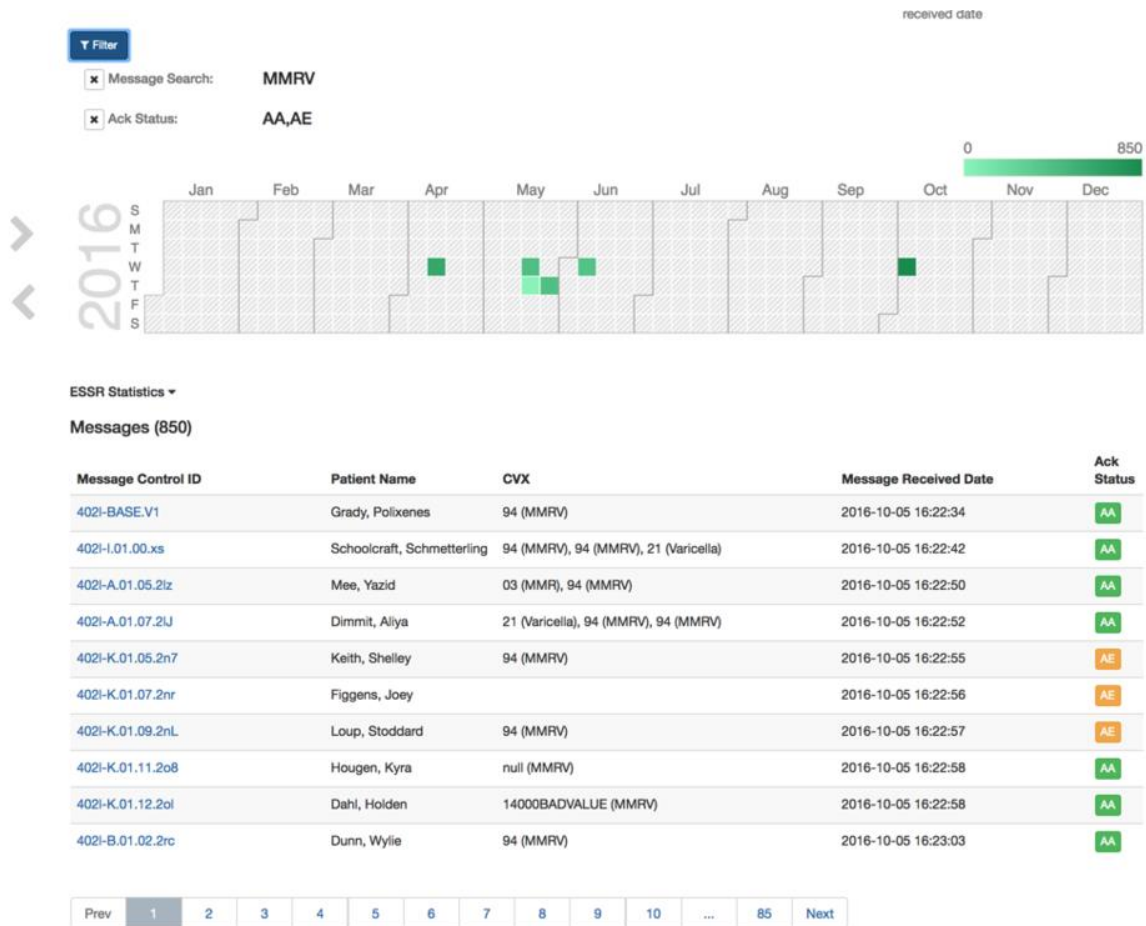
received date

Filter

× Message Search: MMRV

× Ack Status: AA,AE

0 850

Jan Feb Mar Apr May Jun Jul Aug Sep Oct Nov Dec

2016

S
M
T
W
T
F
S

ESSR Statistics ▾

Messages (850)

| Message Control ID | Patient Name | CVX | Message Received Date | Ack Status |
|---|---|---|---|---|
| 402I-BASE.V1 | Grady, Polixenes | 94 (MMRV) | 2016-10-05 16:22:34 | AA |
| 402I-I.01.00.xs | Schoolcraft, Schmetterling | 94 (MMRV), 94 (MMRV), 21 (Varicella) | 2016-10-05 16:22:42 | AA |
| 402I-A.01.05.2lz | Mee, Yazid | 03 (MMR), 94 (MMRV) | 2016-10-05 16:22:50 | AA |
| 402I-A.01.07.2lJ | Dimmit, Aliya | 21 (Varicella), 94 (MMRV), 94 (MMRV) | 2016-10-05 16:22:52 | AA |
| 402I-K.01.05.2n7 | Keith, Shelley | 94 (MMRV) | 2016-10-05 16:22:55 | AE |
| 402I-K.01.07.2nr | Figgens, Joey | | 2016-10-05 16:22:56 | AE |
| 402I-K.01.09.2nL | Loup, Stoddard | 94 (MMRV) | 2016-10-05 16:22:57 | AE |
| 402I-K.01.11.2o8 | Hougen, Kyra | null (MMRV) | 2016-10-05 16:22:58 | AA |
| 402I-K.01.12.2ol | Dahl, Holden | 14000BADVALUE (MMRV) | 2016-10-05 16:22:58 | AA |
| 402I-B.01.02.2rc | Dunn, Wylie | 94 (MMRV) | 2016-10-05 16:23:03 | AA |

Prev 1 2 3 4 5 6 7 8 9 10 ... 85 Next